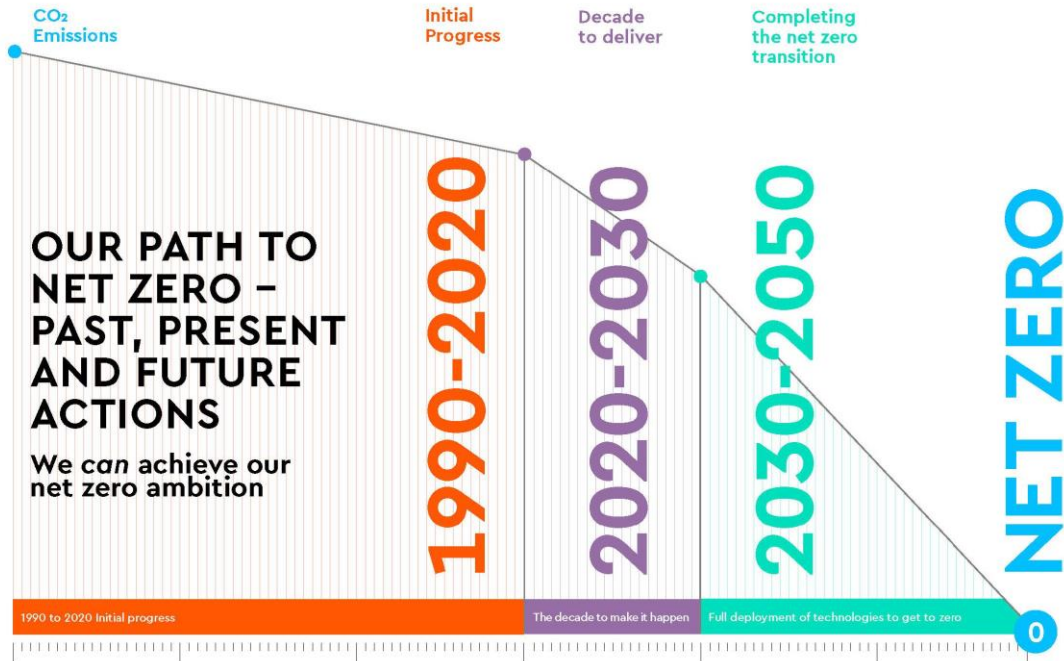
$CO_2$ Emissions

Initial Progress

Decade to deliver

Completing the net zero transition

OUR PATH TO NET ZERO – PAST, PRESENT AND FUTURE ACTIONS

We *can* achieve our net zero ambition

1990-2020

2020-2030

2030-2050

NET ZERO

1990 to 2020 Initial progress

The decade to make it happen

Full deployment of technologies to get to zero

0